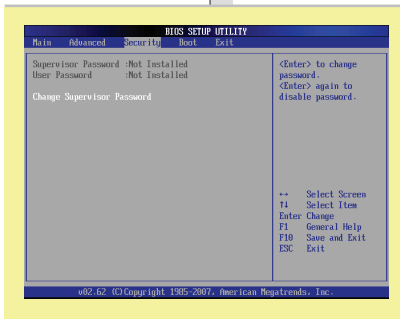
BIOS SETUP UTILITY

Main Advanced Security Boot Exit

Supervisor Password :Not Installed
User Password :Not Installed

Change Supervisor Password

<Enter> to change password.
<Enter> again to disable password.

↔ Select Screen
↑↓ Select Item
Enter Change
F1 General Help
F10 Save and Exit
ESC Exit

v02.62 (C)Copyright 1985-2007, American Megatrends, Inc.